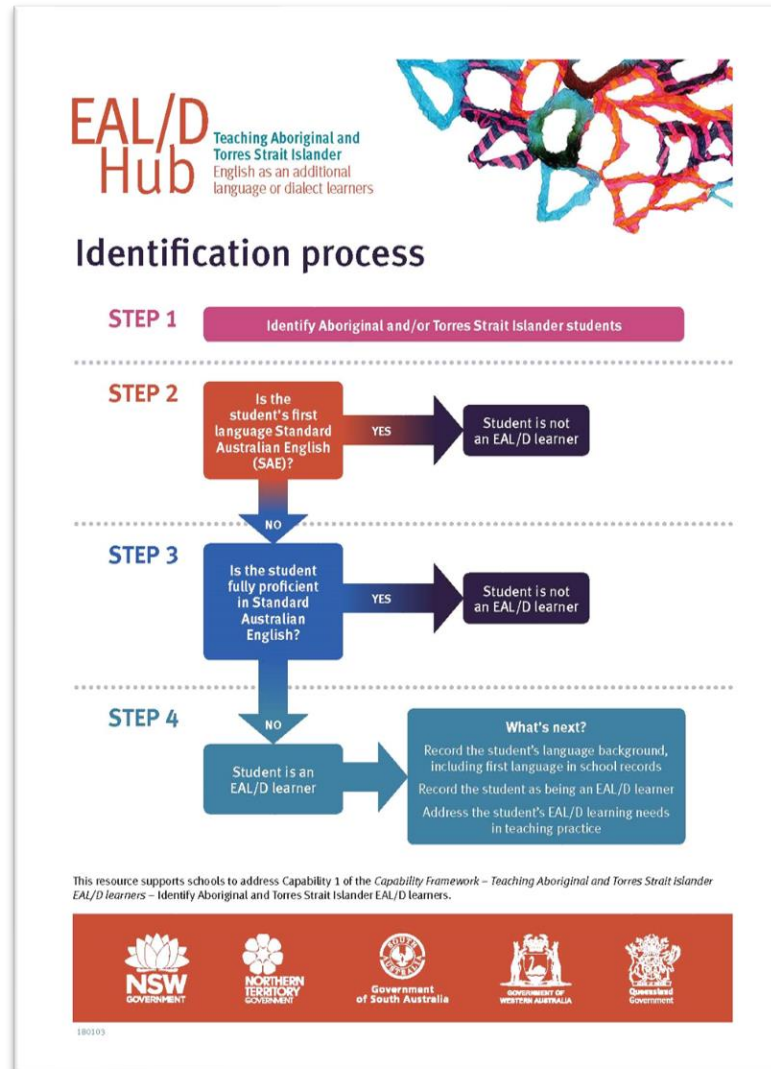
EAL/D Hub

Teaching Aboriginal and Torres Strait Islander English as an additional language or dialect learners

Identification process

STEP 1

Identify Aboriginal and/or Torres Strait Islander students

STEP 2

Is the student's first language Standard Australian English (SAE)?

YES

Student is not an EAL/D learner

NO

STEP 3

Is the student fully proficient in Standard Australian English?

YES

Student is not an EAL/D learner

STEP 4

NO

Student is an EAL/D learner

What's next?

Record the student's language background, including first language in school records

Record the student as being an EAL/D learner

Address the student's EAL/D learning needs in teaching practice

This resource supports schools to address Capability 1 of the Capability Framework – Teaching Aboriginal and Torres Strait Islander EAL/D learners – Identify Aboriginal and Torres Strait Islander EAL/D learners.

NSW GOVERNMENT

NORTHERN TERRITORY GOVERNMENT

Government of South Australia

GOVERNMENT OF WESTERN AUSTRALIA

Queensland Government

180103